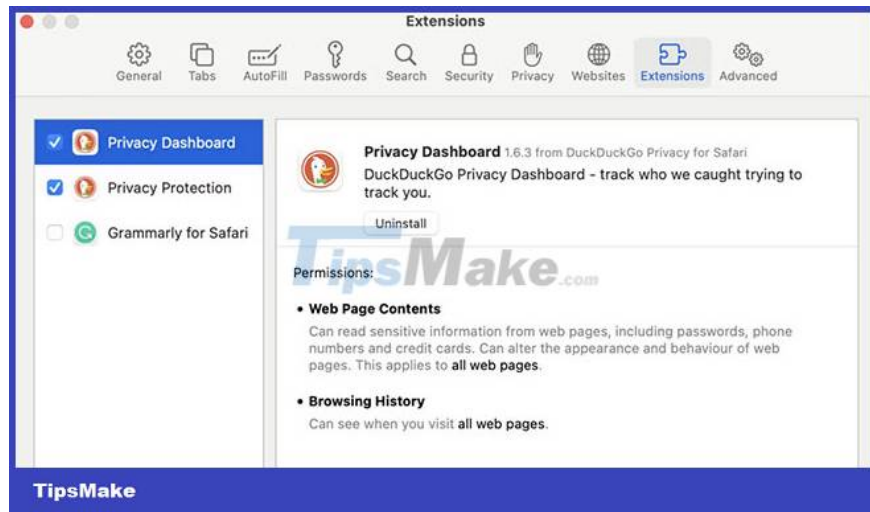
Extensions

General Tabs AutoFill Passwords Search Security Privacy Websites Extensions Advanced

Privacy Dashboard

Privacy Protection

Grammarly for Safari

Privacy Dashboard 1.6.3 from DuckDuckGo Privacy for Safari

DuckDuckGo Privacy Dashboard - track who we caught trying to track you.

Uninstall

TipsMake.com

Permissions:

• Web Page Contents

Can read sensitive information from web pages, including passwords, phone numbers and credit cards. Can alter the appearance and behaviour of web pages. This applies to all web pages.

• Browsing History

Can see when you visit all web pages.

TipsMake